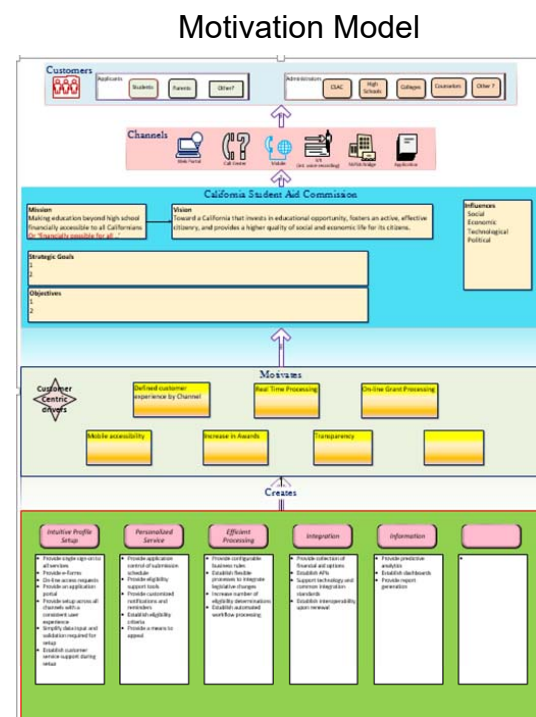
Motivation Model

Customers
Applicants
Students
Parents
Other?
Administrators
CSAC
High Schools
Colleges
Counselors
Other ?

Channels
Web Portal
Call Center
Mobile
IVR (incl. voice recording)
NVRA/Bridge
Application

California Student Aid Commission

Mission
Making education beyond high school financially accessible to all Californians
Or "financially possible for all"

Vision
Toward a California that invests in educational opportunity, fosters an active, effective citizenry, and provides a higher quality of social and economic life for its citizens.

Influences
Social
Economic
Technological
Political

Strategic Goals
1
2

Objectives
1
2

Motivates

Customer Centric drivers

Defined customer experience by Channel
Real Time Processing
On-line Grant Processing
Mobile accessibility
Increase in Awards
Transparency

Creates

Intuitive Profile Setup
• Provide single sign-on to all services
• Provide e-Forms
• On-line access requests
• Provide an application portal
• Provide setup across all channels with a consistent user experience
• Simplify data input and validation required for setup
• Establish customer service support during setup

Personalized Service
• Provide applicant control of submission schedule
• Provide eligibility support tools
• Provide customized notifications and reminders
• Establish eligibility criteria
• Provide a means to appeal

Efficient Processing
• Provide configurable business rules
• Establish flexible processes to integrate legislative changes
• Increase number of eligibility determinations
• Establish automated workflow processing

Integration
• Provide collection of financial aid options
• Establish APIs
• Support technology and common integration standards
• Establish interoperability upon renewal

Information
• Provide predictive analytics
• Establish dashboards
• Provide report generation

•